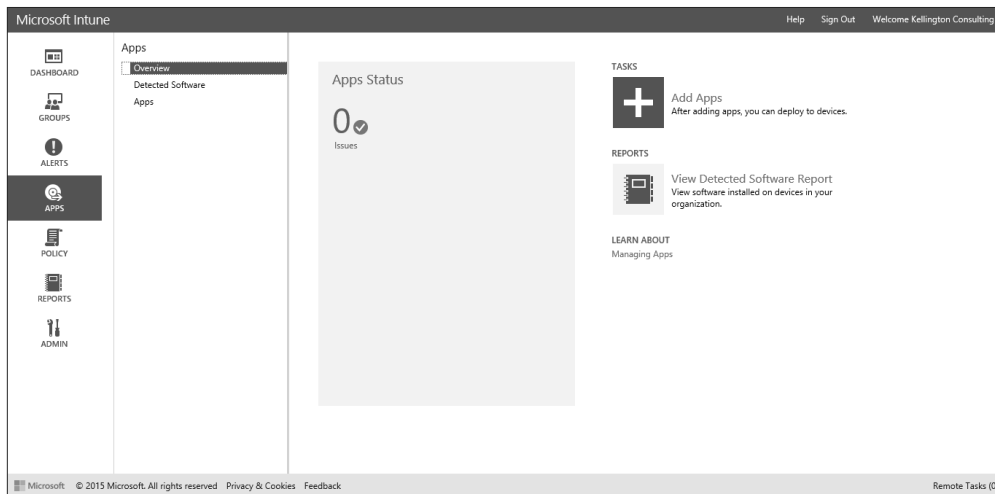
Microsoft Intune

Help Sign Out Welcome Kellington Consulting

DASHBOARD
GROUPS
ALERTS
APPS
POLICY
REPORTS
ADMIN

Apps
Overview
Detected Software
Apps

Apps Status
0
Issues

TASKS
Add Apps
After adding apps, you can deploy to devices.

REPORTS
View Detected Software Report
View software installed on devices in your organization.

LEARN ABOUT
Managing Apps

Microsoft © 2015 Microsoft. All rights reserved Privacy & Cookies Feedback

Remote Tasks (0